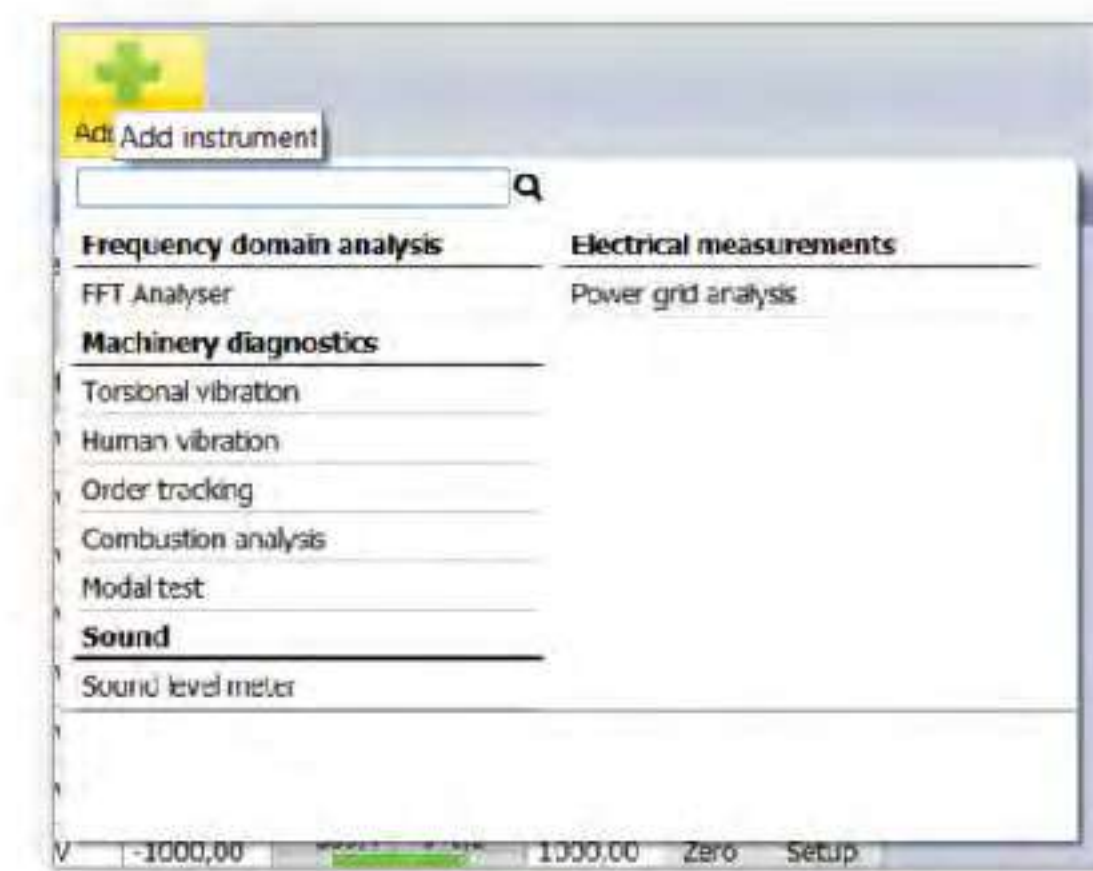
Add Add instrument

Frequency domain analysis

FFT Analyser

Machinery diagnostics

Torsional vibration

Human vibration

Order tracking

Combustion analysis

Modal test

Sound

Sound level meter

Electrical measurements

Power grid analysis

V -1000,00 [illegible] 1000,00 Zero Setup